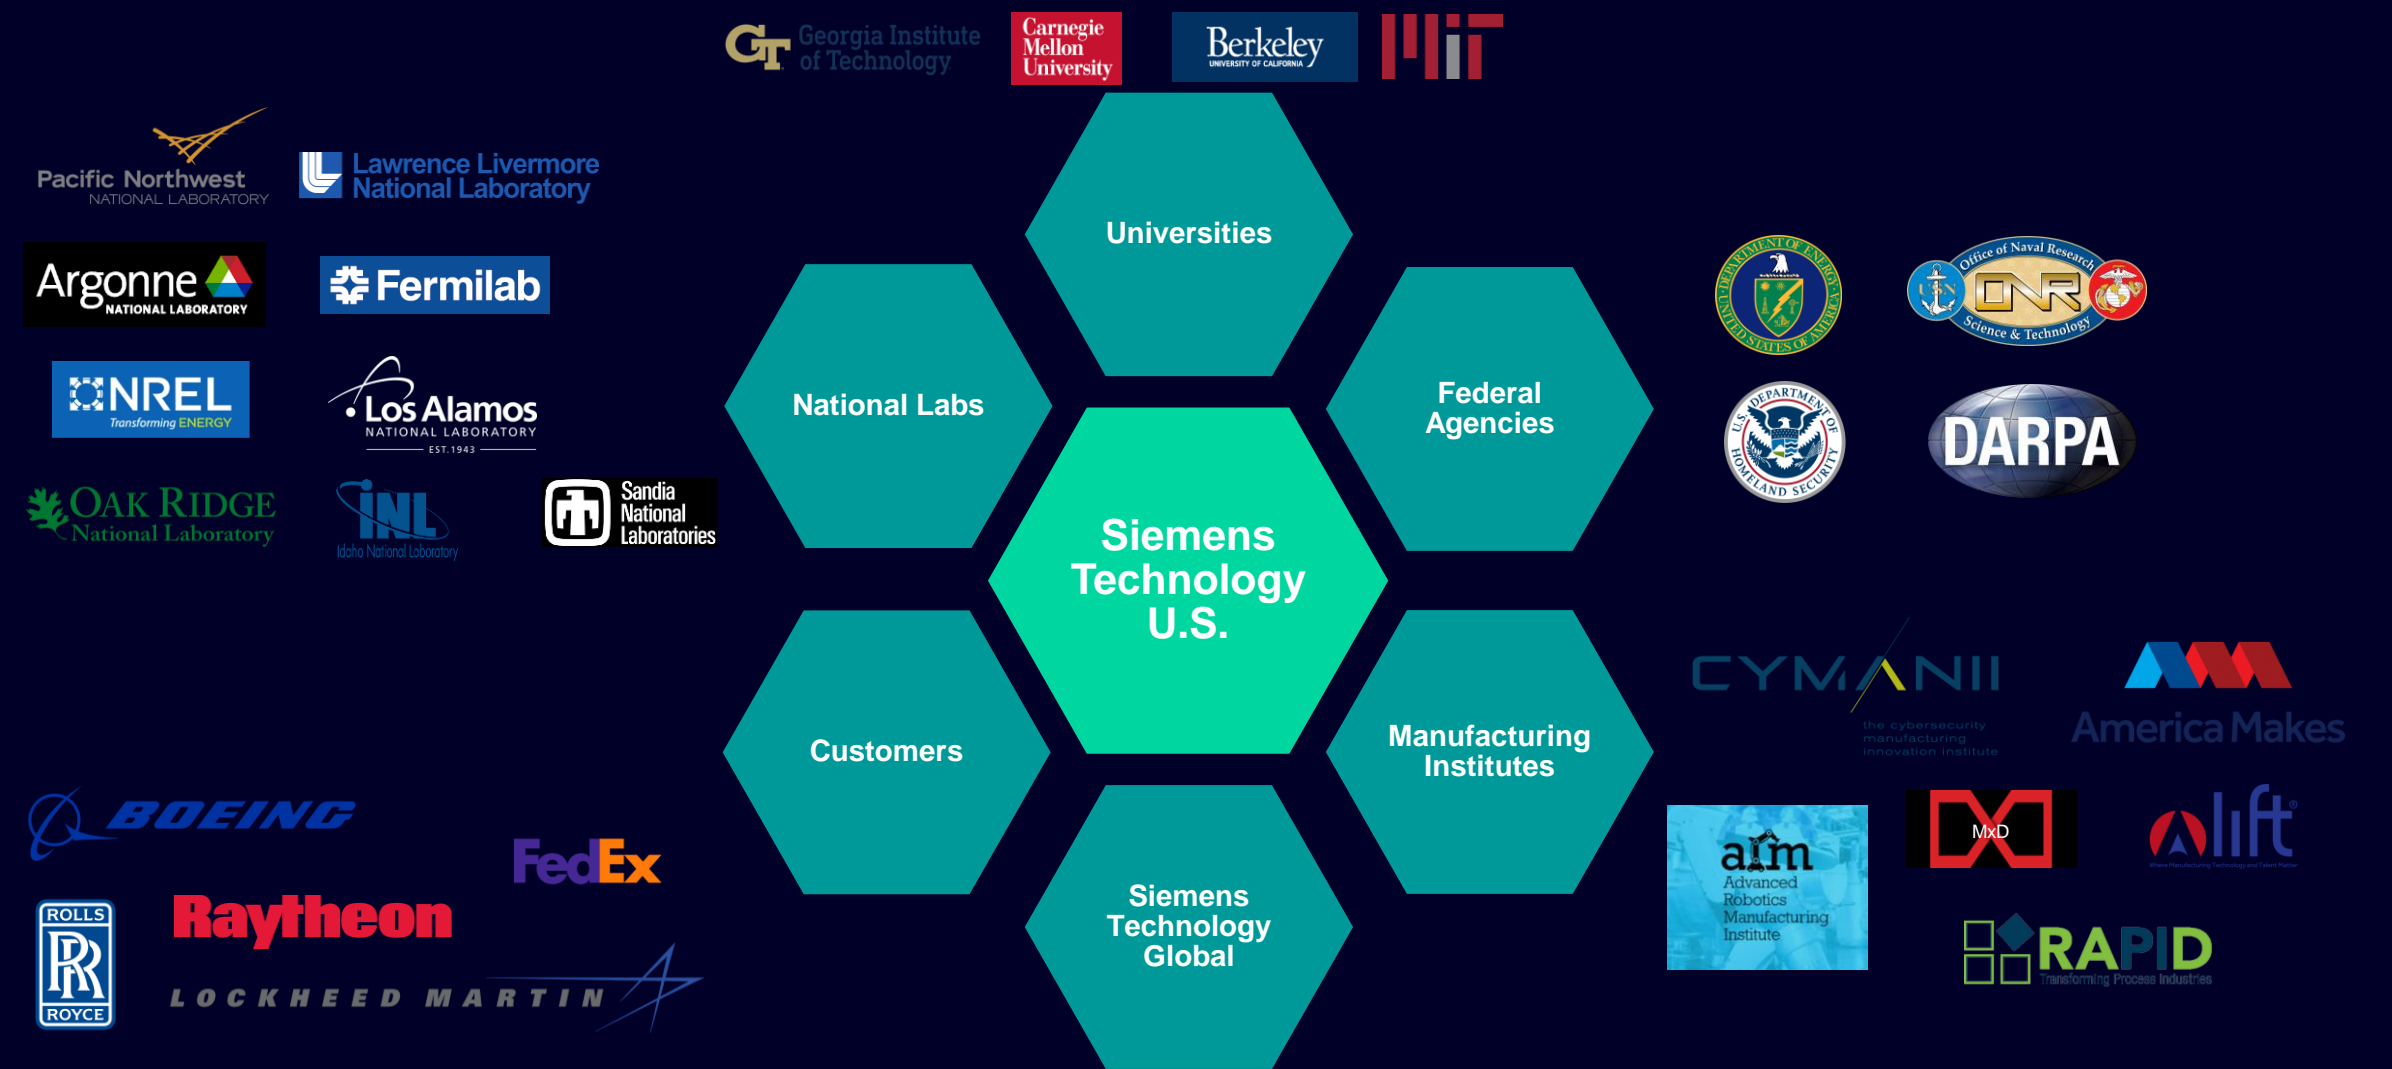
GT Georgia Institute of Technology

Carnegie Mellon University

Berkeley UNIVERSITY OF CALIFORNIA

MIT

Pacific Northwest NATIONAL LABORATORY

Lawrence Livermore National Laboratory

Argonne NATIONAL LABORATORY

Fermilab

NREL Transforming ENERGY

Los Alamos NATIONAL LABORATORY EST. 1943

OAK RIDGE National Laboratory

INL Idaho National Laboratory

Sandia National Laboratories

Universities

National Labs

Federal Agencies

Siemens Technology U.S.

Customers

Manufacturing Institutes

Siemens Technology Global

DEPARTMENT OF ENERGY UNITED STATES OF AMERICA

Office of Naval Research ONR Science & Technology

U.S. DEPARTMENT OF HOMELAND SECURITY

DARPA

CYMANII the cybersecurity manufacturing innovation institute

America Makes

BOEING

FedEx

ROLLS RR ROYCE

Raytheon

LOCKHEED MARTIN

aim Advanced Robotics Manufacturing Institute

MxD

lift

RAPID Transforming Process Industries